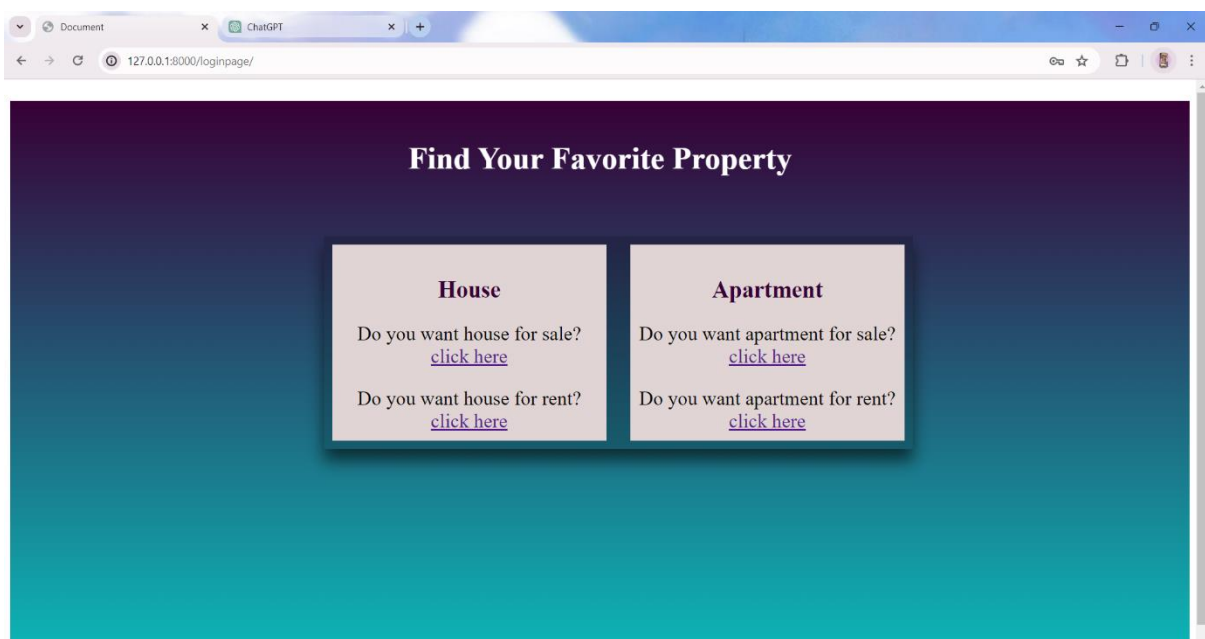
Document
ChatGPT
127.0.0.1:8000/loginpage/

Find Your Favorite Property

House

Do you want house for sale? click here

Do you want house for rent? click here

Apartment

Do you want apartment for sale? click here

Do you want apartment for rent? click here